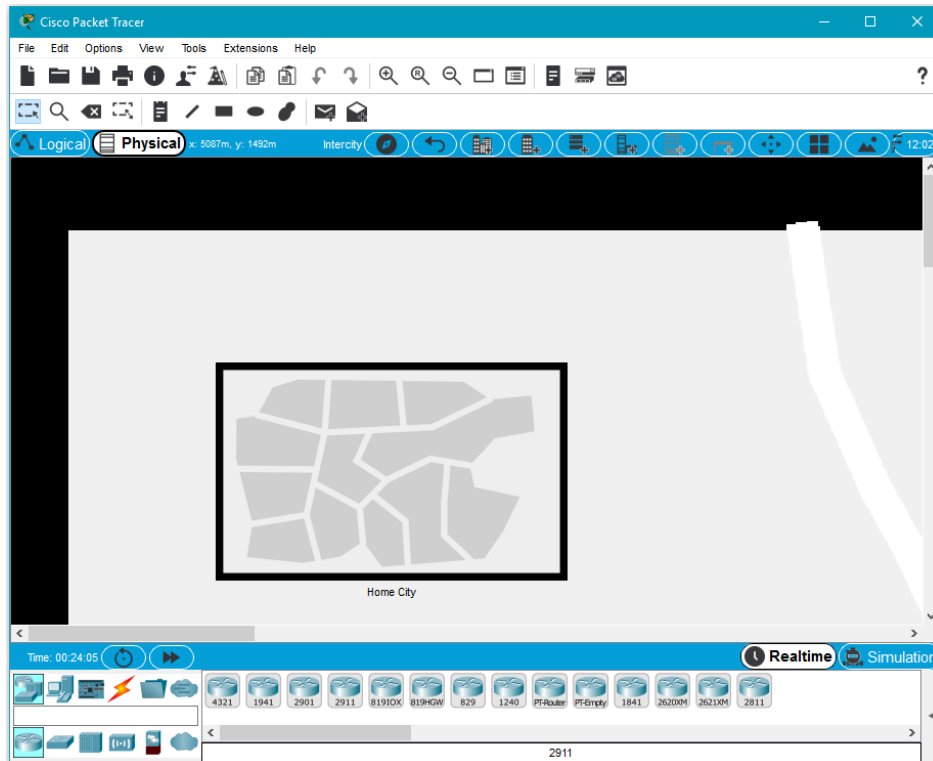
Cisco Packet Tracer

File Edit Options View Tools Extensions Help

Logical Physical x: 5087m, y: 1492m Intercity 12:02

Home City

Time: 00:24:05

Realtime Simulation

4321 1941 2901 2911 819IOX 819HGW 829 1240 PT-Router PT-Empty 1841 2620XM 2621XM 2811

2911